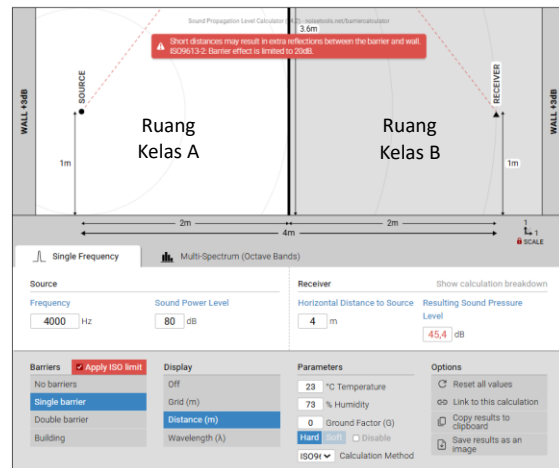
Sound Propagation Level Calculator (1.12) - noisetools.net/barriercalculator

Short distances may result in extra reflections between the barrier and wall. ISO9613-2: Barrier effect is limited to 20dB.

3.6m

WALL +3dB

SOURCE

Ruang Kelas A

1m

Ruang Kelas B

RECEIVER

1m

WALL +3dB

2m

2m

4m

1

1

SCALE

Single Frequency

Multi-Spectrum (Octave Bands)

Source

Frequency

4000 Hz

Sound Power Level

80 dB

Receiver

Show calculation breakdown

Horizontal Distance to Source

4 m

Resulting Sound Pressure Level

45,4 dB

Barriers

Apply ISO limit

No barriers

Single barrier

Double barrier

Building

Display

Off

Grid (m)

Distance (m)

Wavelength (λ)

Parameters

23 °C Temperature

73 % Humidity

0 Ground Factor (G)

Hard Soft Disable

ISO96 Calculation Method

Options

Reset all values

Link to this calculation

Copy results to clipboard

Save results as an image